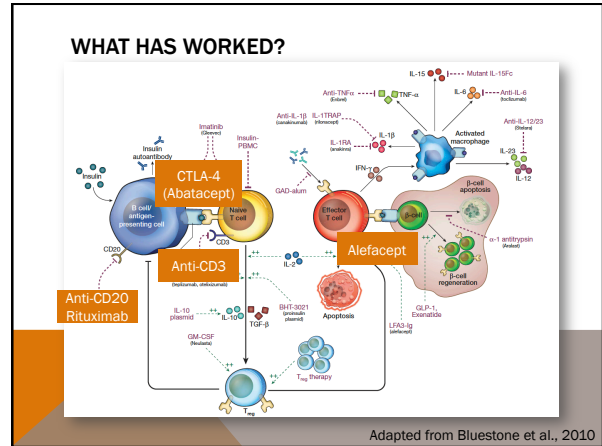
WHAT HAS WORKED?

IL-15 — Mutant IL-15Fc

Anti-TNFα (Enbrel) — TNF-α

IL-6 — Anti-IL-6 (tocilizumab)

Anti-IL-1β (canakinumab)

IL-1TRAP (rilonacept)

IL-1β

IL-1RA (anakinra)

Activated macrophage

Anti-IL-12/23 (Stelara)

IL-23

IL-12

Imatinib (Gleevec)

Insulin-PBMC

Insulin autoantibody

Insulin

CTLA-4 (Abatacept)

B cell/ antigen-presenting cell

Naive T cell

GAD-alum

IFN-γ

Effector T cell

β-cell

β-cell apoptosis

α-1 antitrypsin (Aralast)

CD3

CD20

Alefacept

β-cell regeneration

Anti-CD3 (teplizumab, otelixizumab)

IL-2

Anti-CD20 Rituximab

IL-10 plasmid

IL-10

TGF-β

BHT-3021 (proinsulin plasmid)

Apoptosis

GLP-1, Exenatide

LFA3-Ig (alefacept)

GM-CSF (Neulasta)

$T_{reg}$ therapy

$T_{reg}$

Adapted from Bluestone et al., 2010